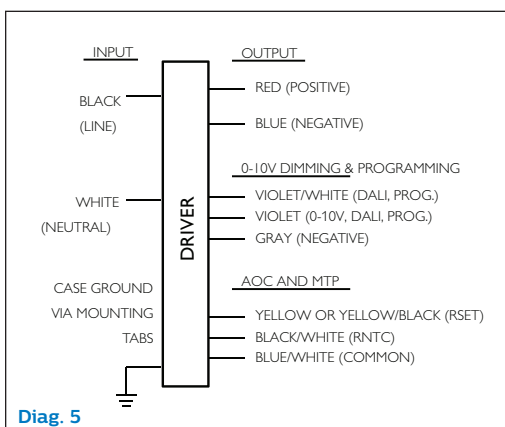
INPUT

BLACK
(LINE)

WHITE
(NEUTRAL)

CASE GROUND
VIA MOUNTING
TABS

DRIVER

OUTPUT

RED (POSITIVE)

BLUE (NEGATIVE)

0-10V DIMMING & PROGRAMMING

VIOLET/WHITE (DALI, PROG.)

VIOLET (0-10V, DALI, PROG.)

GRAY (NEGATIVE)

AOC AND MTP

YELLOW OR YELLOW/BLACK (RSET)

BLACK/WHITE (RNTC)

BLUE/WHITE (COMMON)

Diag. 5